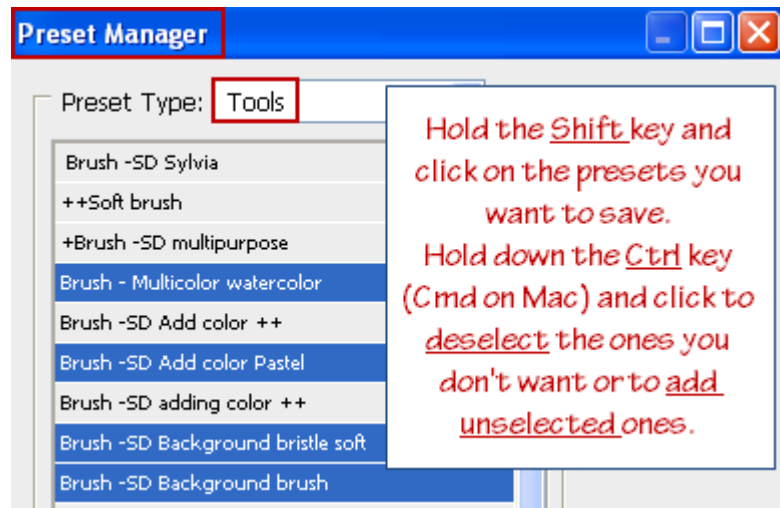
Preset Manager

Preset Type: Tools

Brush -SD Sylvia
++Soft brush
+Brush -SD multipurpose
Brush - Multicolor watercolor
Brush -SD Add color ++
Brush -SD Add color Pastel
Brush -SD adding color ++
Brush -SD Background bristle soft
Brush -SD Background brush

Hold the Shift key and click on the presets you want to save.
Hold down the Ctrl key (Cmd on Mac) and click to deselect the ones you don't want or to add unselected ones.